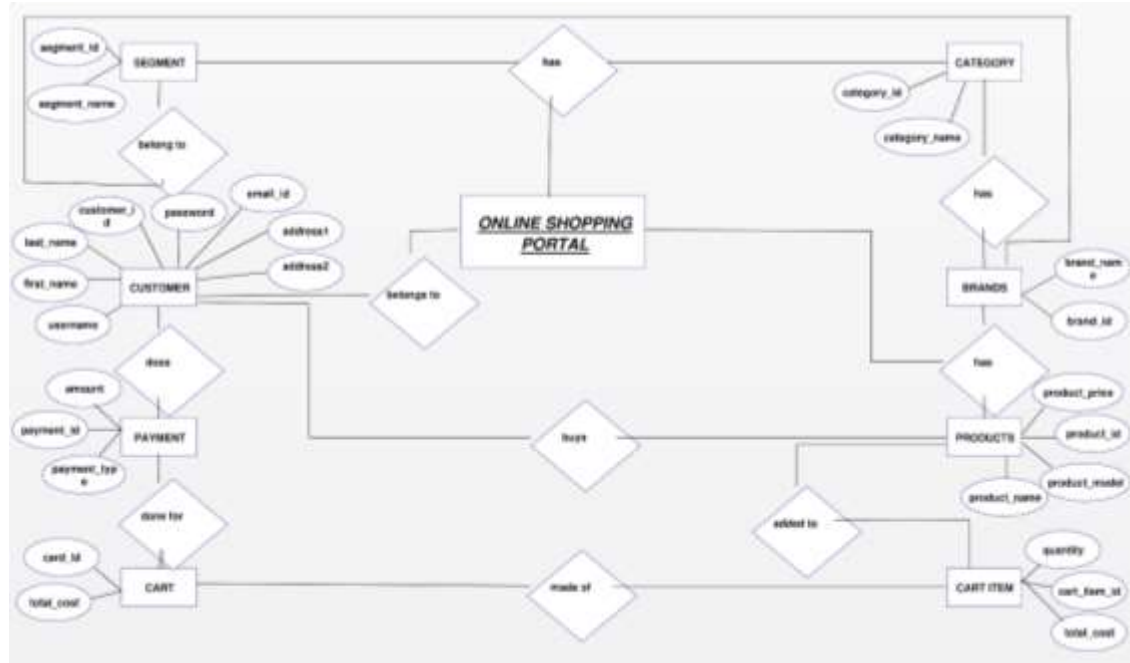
segment_id
SEGMENT
segment_name
has
CATEGORY
category_id
category_name
belong to
customer_id
password
email_id
last_name
address1
address2
first_name
CUSTOMER
username
ONLINE SHOPPING PORTAL
has
belongs to
BRANDS
brand_name
brand_id
does
has
amount
product_price
payment_id
PAYMENT
buys
PRODUCTS
product_id
payment_type
product_model
product_name
done for
added to
cart_id
quantity
CART
made of
CART ITEM
cart_item_id
total_cost
total_cost